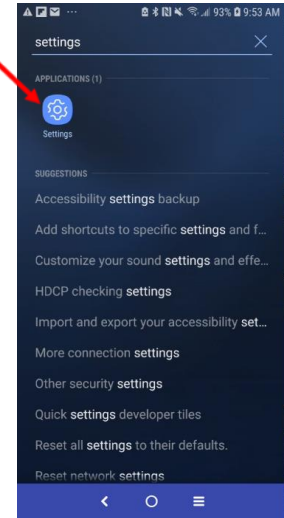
93% 9:53 AM

settings

APPLICATIONS (1)

Settings

SUGGESTIONS

Accessibility settings backup

Add shortcuts to specific settings and f...

Customize your sound settings and effe...

HDCP checking settings

Import and export your accessibility set...

More connection settings

Other security settings

Quick settings developer tiles

Reset all settings to their defaults.

Reset network settings